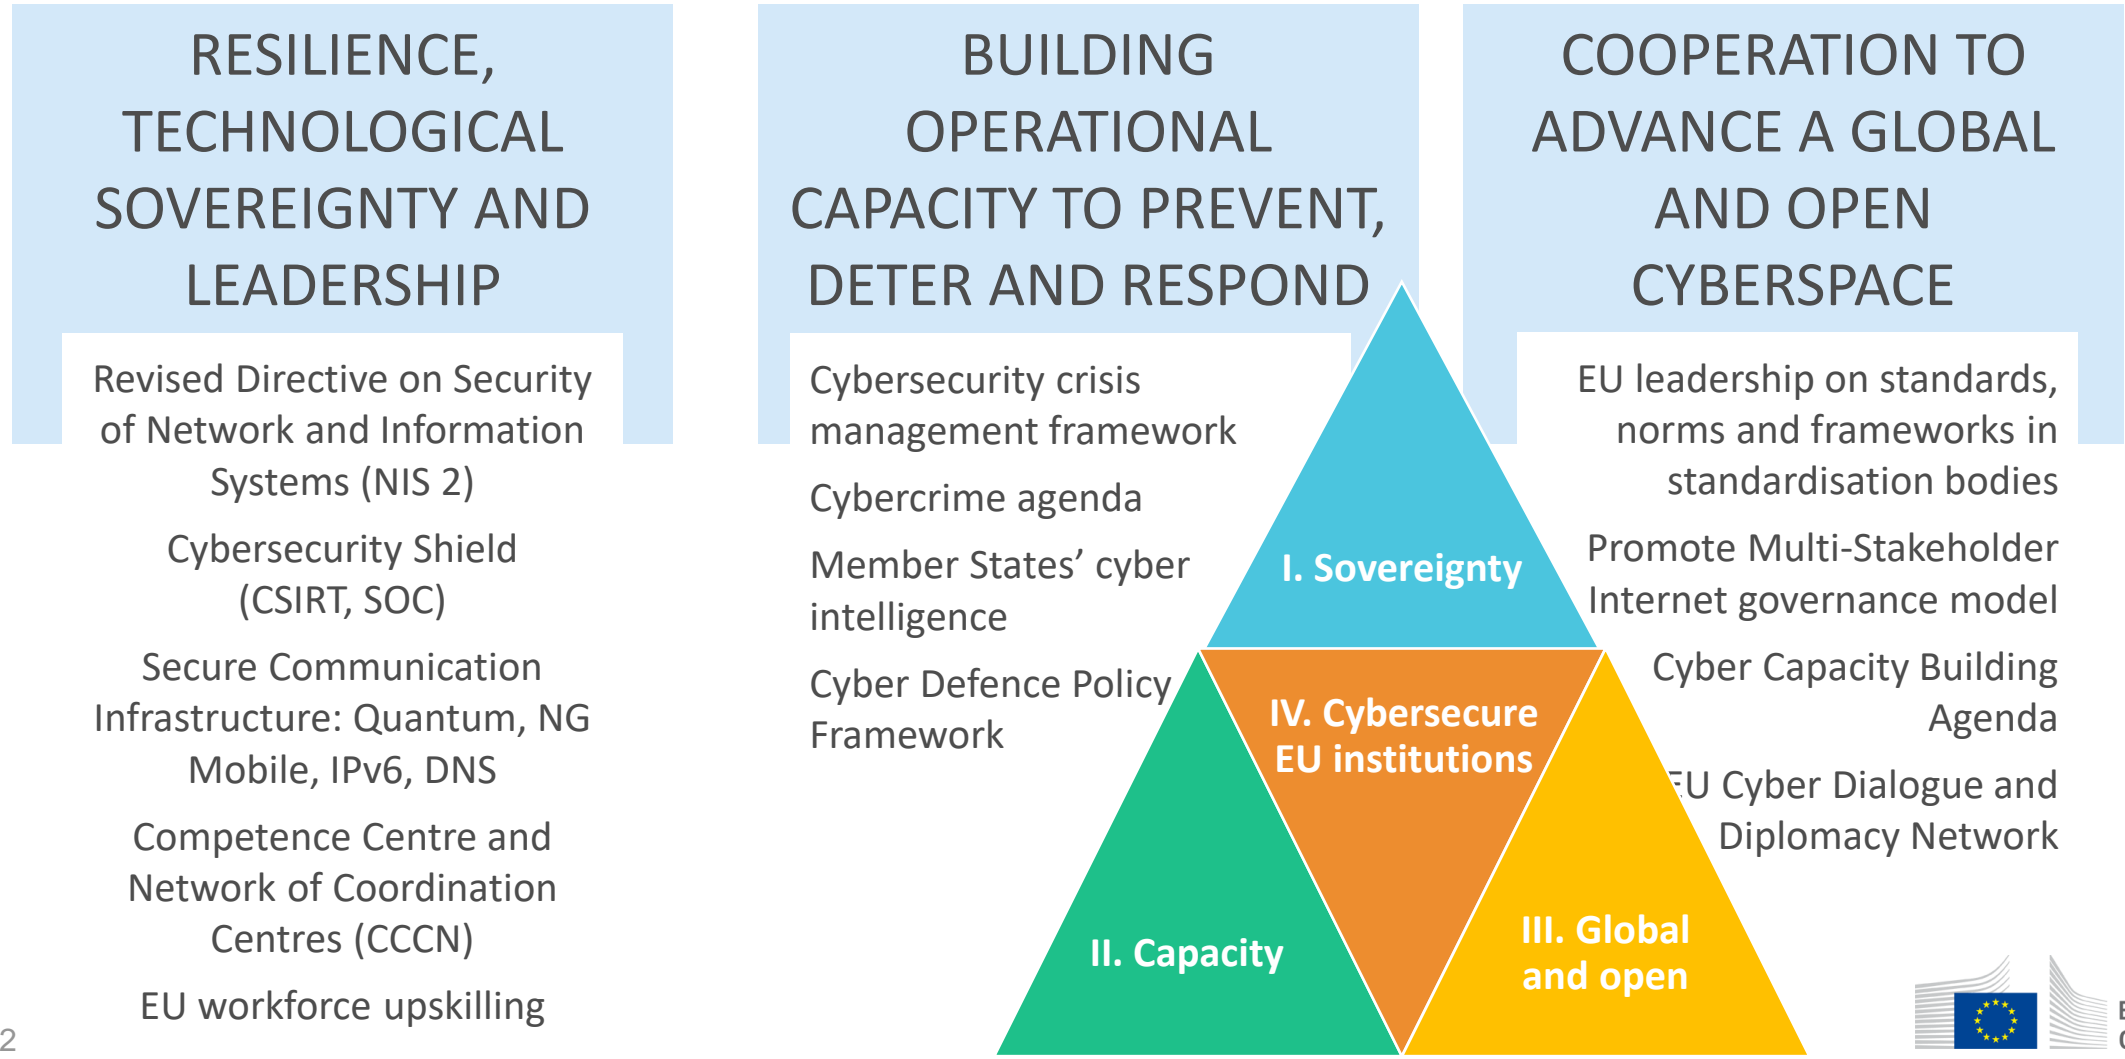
RESILIENCE, TECHNOLOGICAL SOVEREIGNTY AND LEADERSHIP

Revised Directive on Security of Network and Information Systems (NIS 2)

Cybersecurity Shield (CSIRT, SOC)

Secure Communication Infrastructure: Quantum, NG Mobile, IPv6, DNS

Competence Centre and Network of Coordination Centres (CCCN)

EU workforce upskilling

BUILDING OPERATIONAL CAPACITY TO PREVENT, DETER AND RESPOND

Cybersecurity crisis management framework

Cybercrime agenda

Member States' cyber intelligence

Cyber Defence Policy Framework

COOPERATION TO ADVANCE A GLOBAL AND OPEN CYBERSPACE

EU leadership on standards, norms and frameworks in standardisation bodies

Promote Multi-Stakeholder Internet governance model

Cyber Capacity Building Agenda

EU Cyber Dialogue and Diplomacy Network

I. Sovereignty

IV. Cybersecure EU institutions

II. Capacity

III. Global and open

2